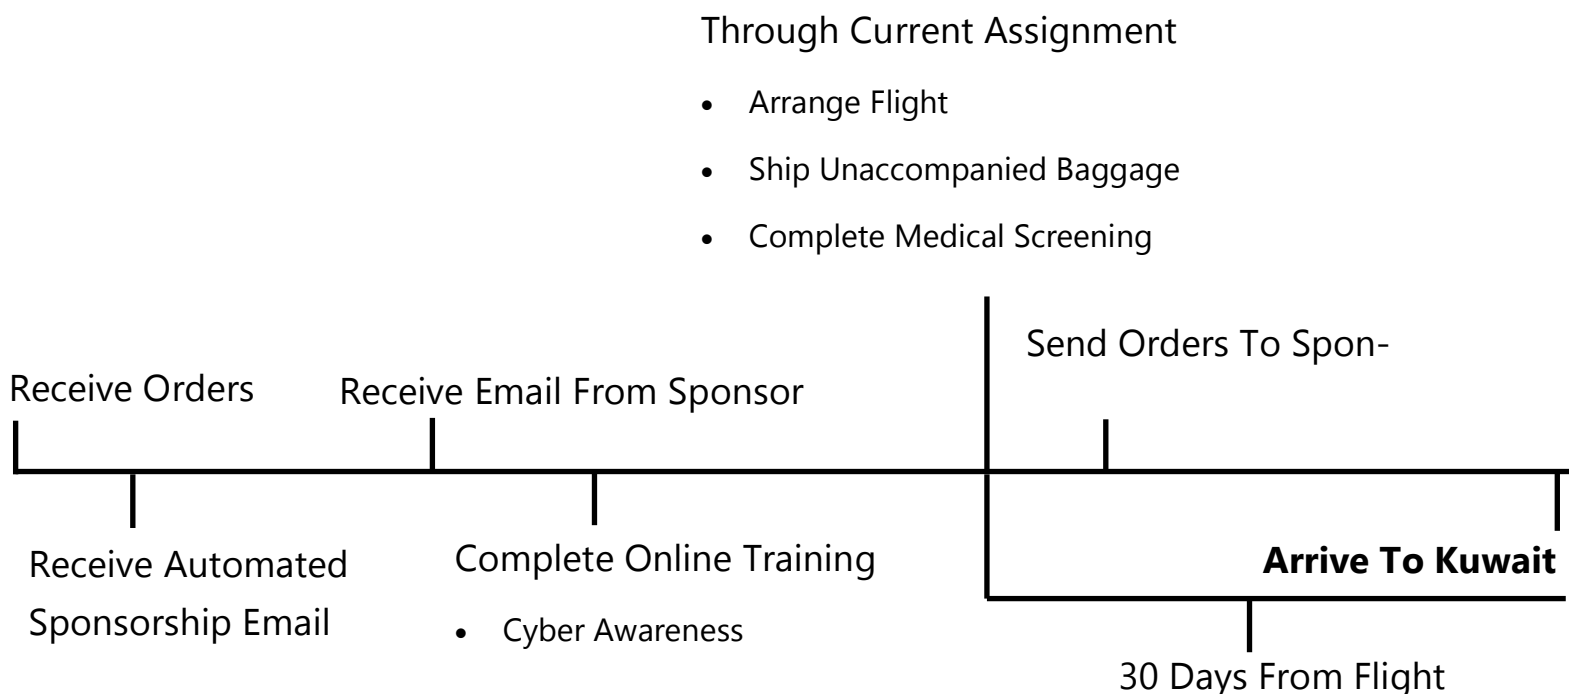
Through Current Assignment

- Arrange Flight
- Ship Unaccompanied Baggage
- Complete Medical Screening

Send Orders To Spon-

Receive Orders

Receive Email From Sponsor

Receive Automated Sponsorship Email

Complete Online Training

- Cyber Awareness

**Arrive To Kuwait**

30 Days From Flight